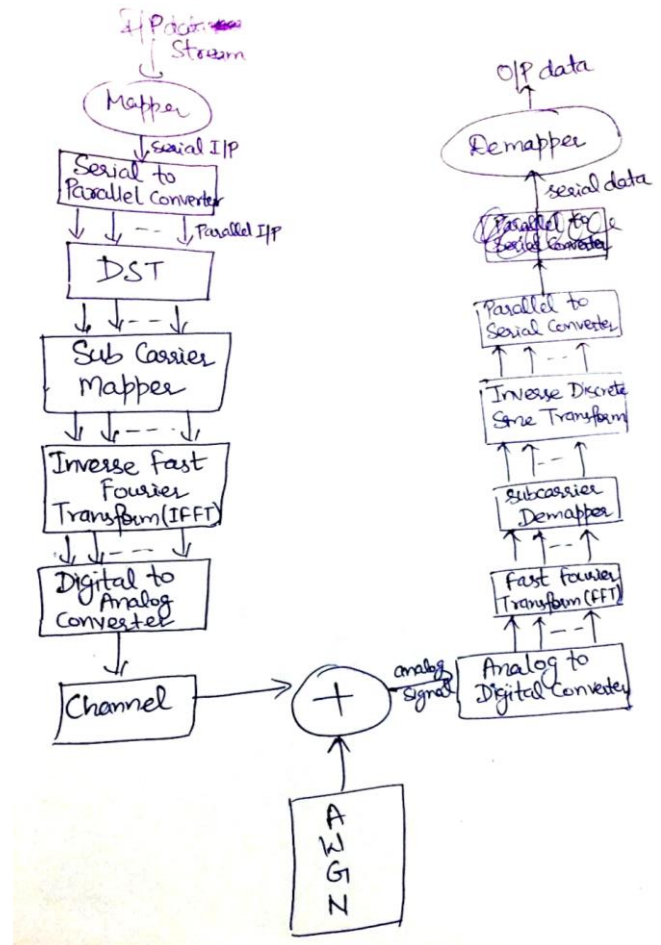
I/P data Stream

Mapper

serial I/P

Serial to Parallel Converter

Parallel I/P

DST

Sub Carrier Mapper

Inverse Fast Fourier Transform (IFFT)

Digital to Analog Converter

Channel

+

AWGN

analog signal

Analog to Digital Converter

Fast Fourier Transform (FFT)

Subcarrier Demapper

Inverse Discrete Sine Transform

Parallel to Serial Converter

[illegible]

serial data

Demapper

O/P data